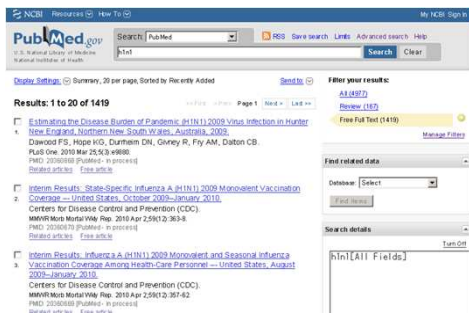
NCBI Resources How To

My NCBI Sign In

PubMed.gov
U.S. National Library of Medicine
National Institutes of Health

Search: PubMed

RSS Save search Limits Advanced search Help

h1n1

Search Clear

Display Settings: Summary, 20 per page, Sorted by Recently Added

Send to:

Results: 1 to 20 of 1419

<< First < Prev Page 1 Next > Last >>

1. Estimating the Disease Burden of Pandemic (H1N1) 2009 Virus Infection in Hunter New England, Northern New South Wales, Australia, 2009.
Dawood FS, Hope KG, Durrheim DN, Givney R, Fry AM, Dalton CB.
PLoS One. 2010 Mar 25;5(3):e9880.
PMID: 20360869 [PubMed - in process]
Related articles Free article

2. Interim Results: State-Specific Influenza A (H1N1) 2009 Monovalent Vaccination Coverage — United States, October 2009—January 2010.
Centers for Disease Control and Prevention (CDC).
MMWR Morb Mortal Wkly Rep. 2010 Apr 2;59(12):363-8.
PMID: 20360670 [PubMed - in process]
Related articles Free article

3. Interim Results: Influenza A (H1N1) 2009 Monovalent and Seasonal Influenza Vaccination Coverage Among Health-Care Personnel — United States, August 2009—January 2010.
Centers for Disease Control and Prevention (CDC).
MMWR Morb Mortal Wkly Rep. 2010 Apr 2;59(12):357-62.
PMID: 20360669 [PubMed - in process]
Related articles Free article

Filter your results:
All (4977)
Review (167)
Free Full Text (1419)
Manage Filters

Find related data
Database: Select
Find items

Search details
Turn Off
h1n1[All Fields]